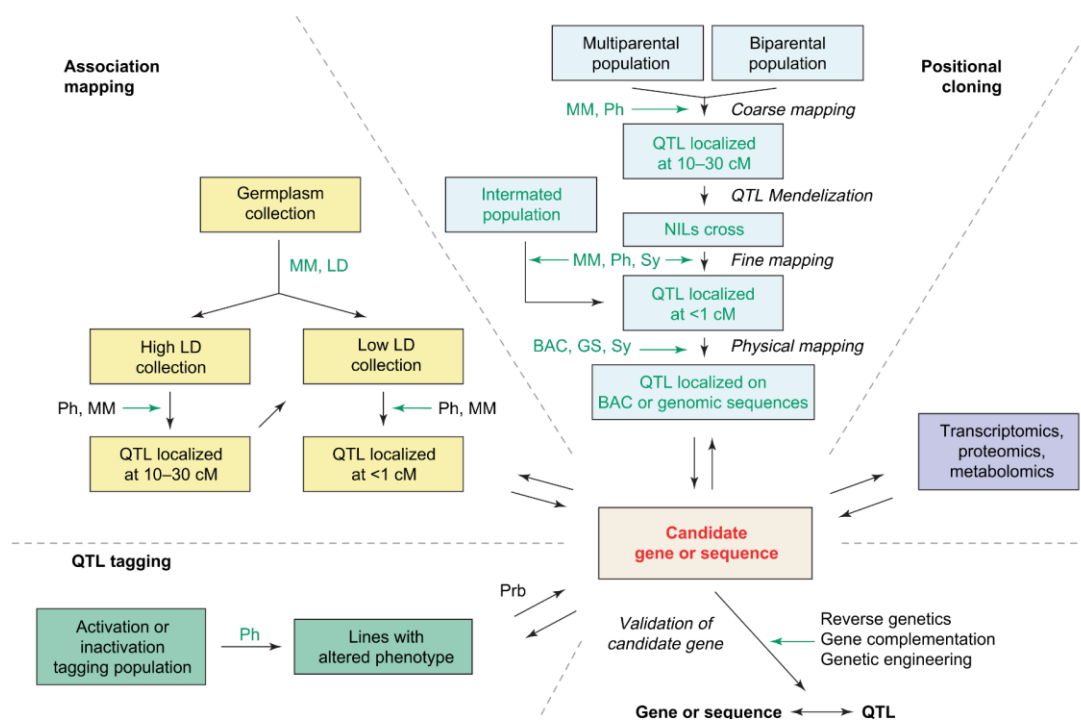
Association mapping

Positional cloning

Multiparental population

Biparental population

MM, Ph

Coarse mapping

QTL localized at 10–30 cM

QTL Mendelization

Intermated population

NILs cross

MM, Ph, Sy

Fine mapping

QTL localized at <1 cM

BAC, GS, Sy

Physical mapping

QTL localized on BAC or genomic sequences

Germplasm collection

MM, LD

High LD collection

Low LD collection

Ph, MM

Ph, MM

QTL localized at 10–30 cM

QTL localized at <1 cM

Transcriptomics, proteomics, metabolomics

Candidate gene or sequence

QTL tagging

Prb

Activation or inactivation tagging population

Ph

Lines with altered phenotype

Validation of candidate gene

Reverse genetics
Gene complementation
Genetic engineering

Gene or sequence

QTL